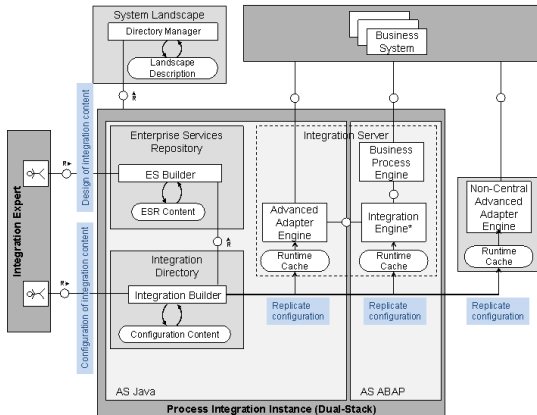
System Landscape

Directory Manager

Landscape Description

Business System

Integration Expert

Design of integration content

Configuration of integration content

Enterprise Services Repository

ES Builder

ESR Content

Integration Directory

Integration Builder

Configuration Content

Integration Server

Advanced Adapter Engine

Runtime Cache

Business Process Engine

Integration Engine*

Runtime Cache

Non-Central Advanced Adapter Engine

Runtime Cache

Replicate configuration

Replicate configuration

Replicate configuration

AS Java

AS ABAP

Process Integration Instance (Dual-Stack)